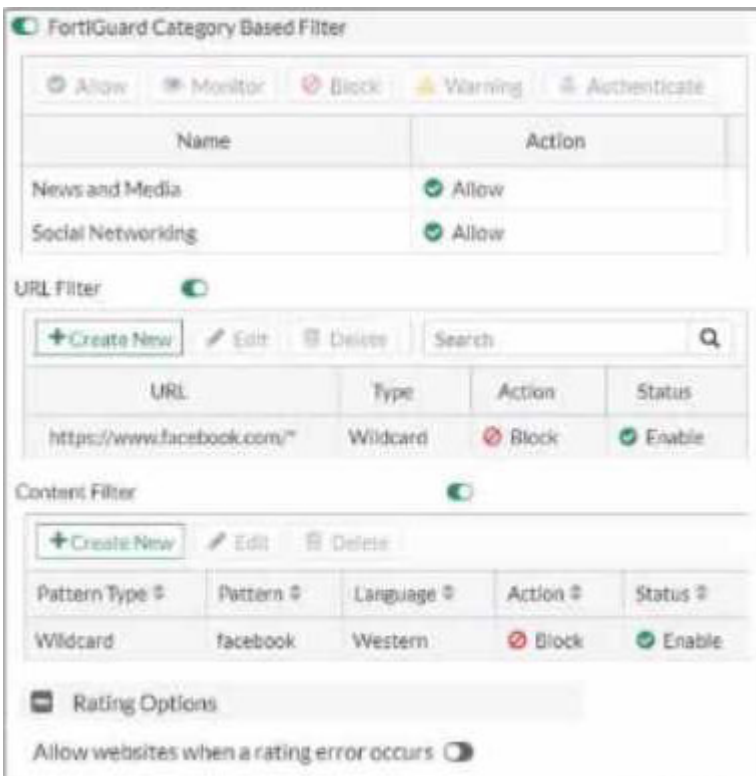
FortiGuard Category Based Filter

Allow | Monitor | Block | Warning | Authenticate

| Name | Action |
|---|---|
| News and Media | Allow |
| Social Networking | Allow |

URL Filter

+Create New | Edit | Delete | Search

| URL | Type | Action | Status |
|---|---|---|---|
| https://www.facebook.com/* | Wildcard | Block | Enable |

Content Filter

+Create New | Edit | Delete

| Pattern Type ⇕ | Pattern ⇕ | Language ⇕ | Action ⇕ | Status ⇕ |
|---|---|---|---|---|
| Wildcard | facebook | Western | Block | Enable |

Rating Options

Allow websites when a rating error occurs